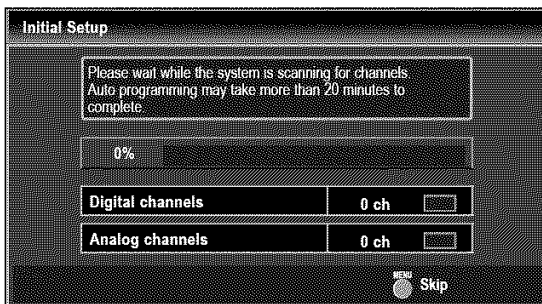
Initial Setup

Please wait while the system is scanning for channels. Auto programming may take more than 20 minutes to complete.

0%

| Digital channels | 0 ch |
|---|---|
| Analog channels | 0 ch |

MENU Skip